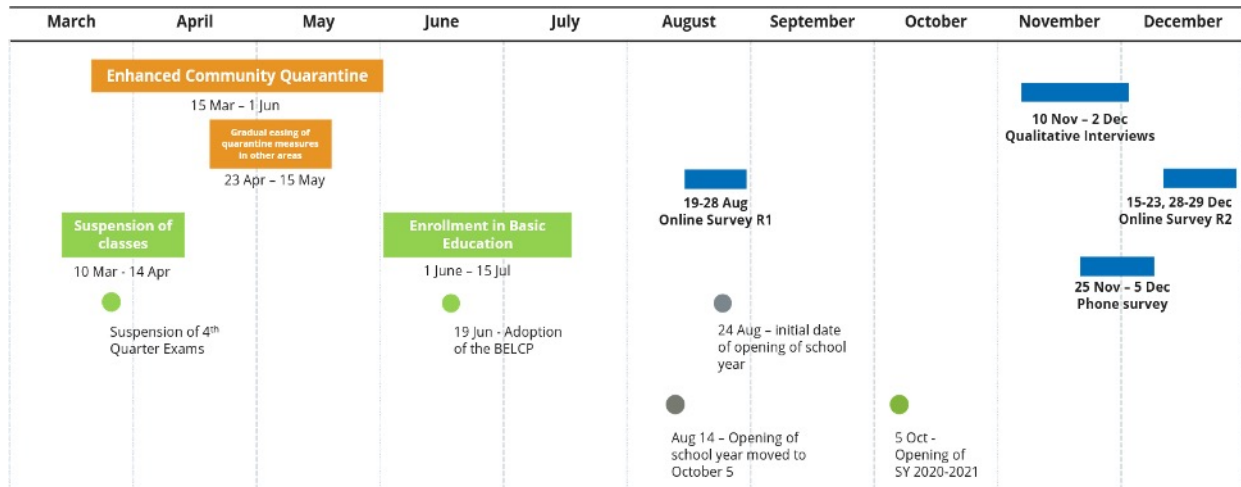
March April May June July August September October November December

Enhanced Community Quarantine
15 Mar – 1 Jun

Gradual easing of quarantine measures in other areas
23 Apr – 15 May

Suspension of classes
10 Mar - 14 Apr

Suspension of 4$^{th}$ Quarter Exams

Enrollment in Basic Education
1 June – 15 Jul

19 Jun - Adoption of the BELCP

19-28 Aug
Online Survey R1

24 Aug – initial date of opening of school year

Aug 14 – Opening of school year moved to October 5

5 Oct - Opening of SY 2020-2021

10 Nov – 2 Dec
Qualitative Interviews

15-23, 28-29 Dec
Online Survey R2

25 Nov – 5 Dec
Phone survey